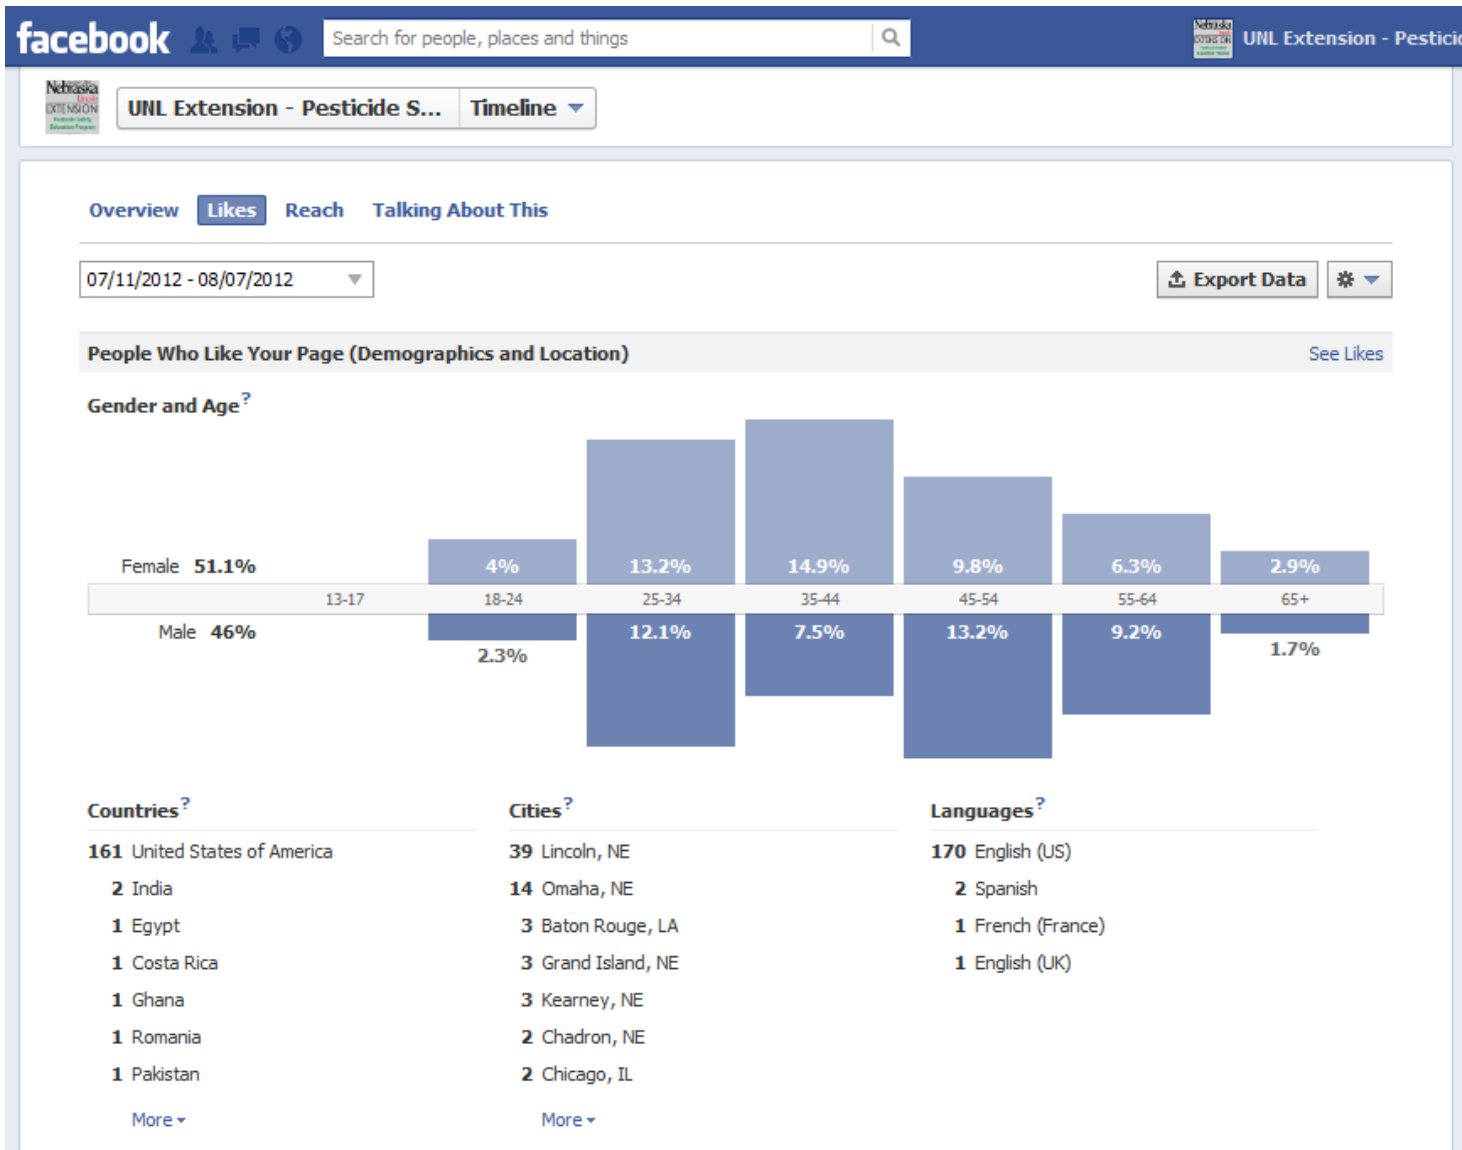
facebook

Search for people, places and things

UNL Extension - Pestici

Nebraska Lincoln EXTENSION

UNL Extension - Pesticide S... Timeline

Overview Likes Reach Talking About This

07/11/2012 - 08/07/2012

Export Data

People Who Like Your Page (Demographics and Location)

See Likes

Gender and Age ?

Female 51.1%

4% 13.2% 14.9% 9.8% 6.3% 2.9%

13-17 18-24 25-34 35-44 45-54 55-64 65+

Male 46%

2.3% 12.1% 7.5% 13.2% 9.2% 1.7%

Countries ?

161 United States of America
2 India
1 Egypt
1 Costa Rica
1 Ghana
1 Romania
1 Pakistan

More

Cities ?

39 Lincoln, NE
14 Omaha, NE
3 Baton Rouge, LA
3 Grand Island, NE
3 Kearney, NE
2 Chadron, NE
2 Chicago, IL

More

Languages ?

170 English (US)
2 Spanish
1 French (France)
1 English (UK)